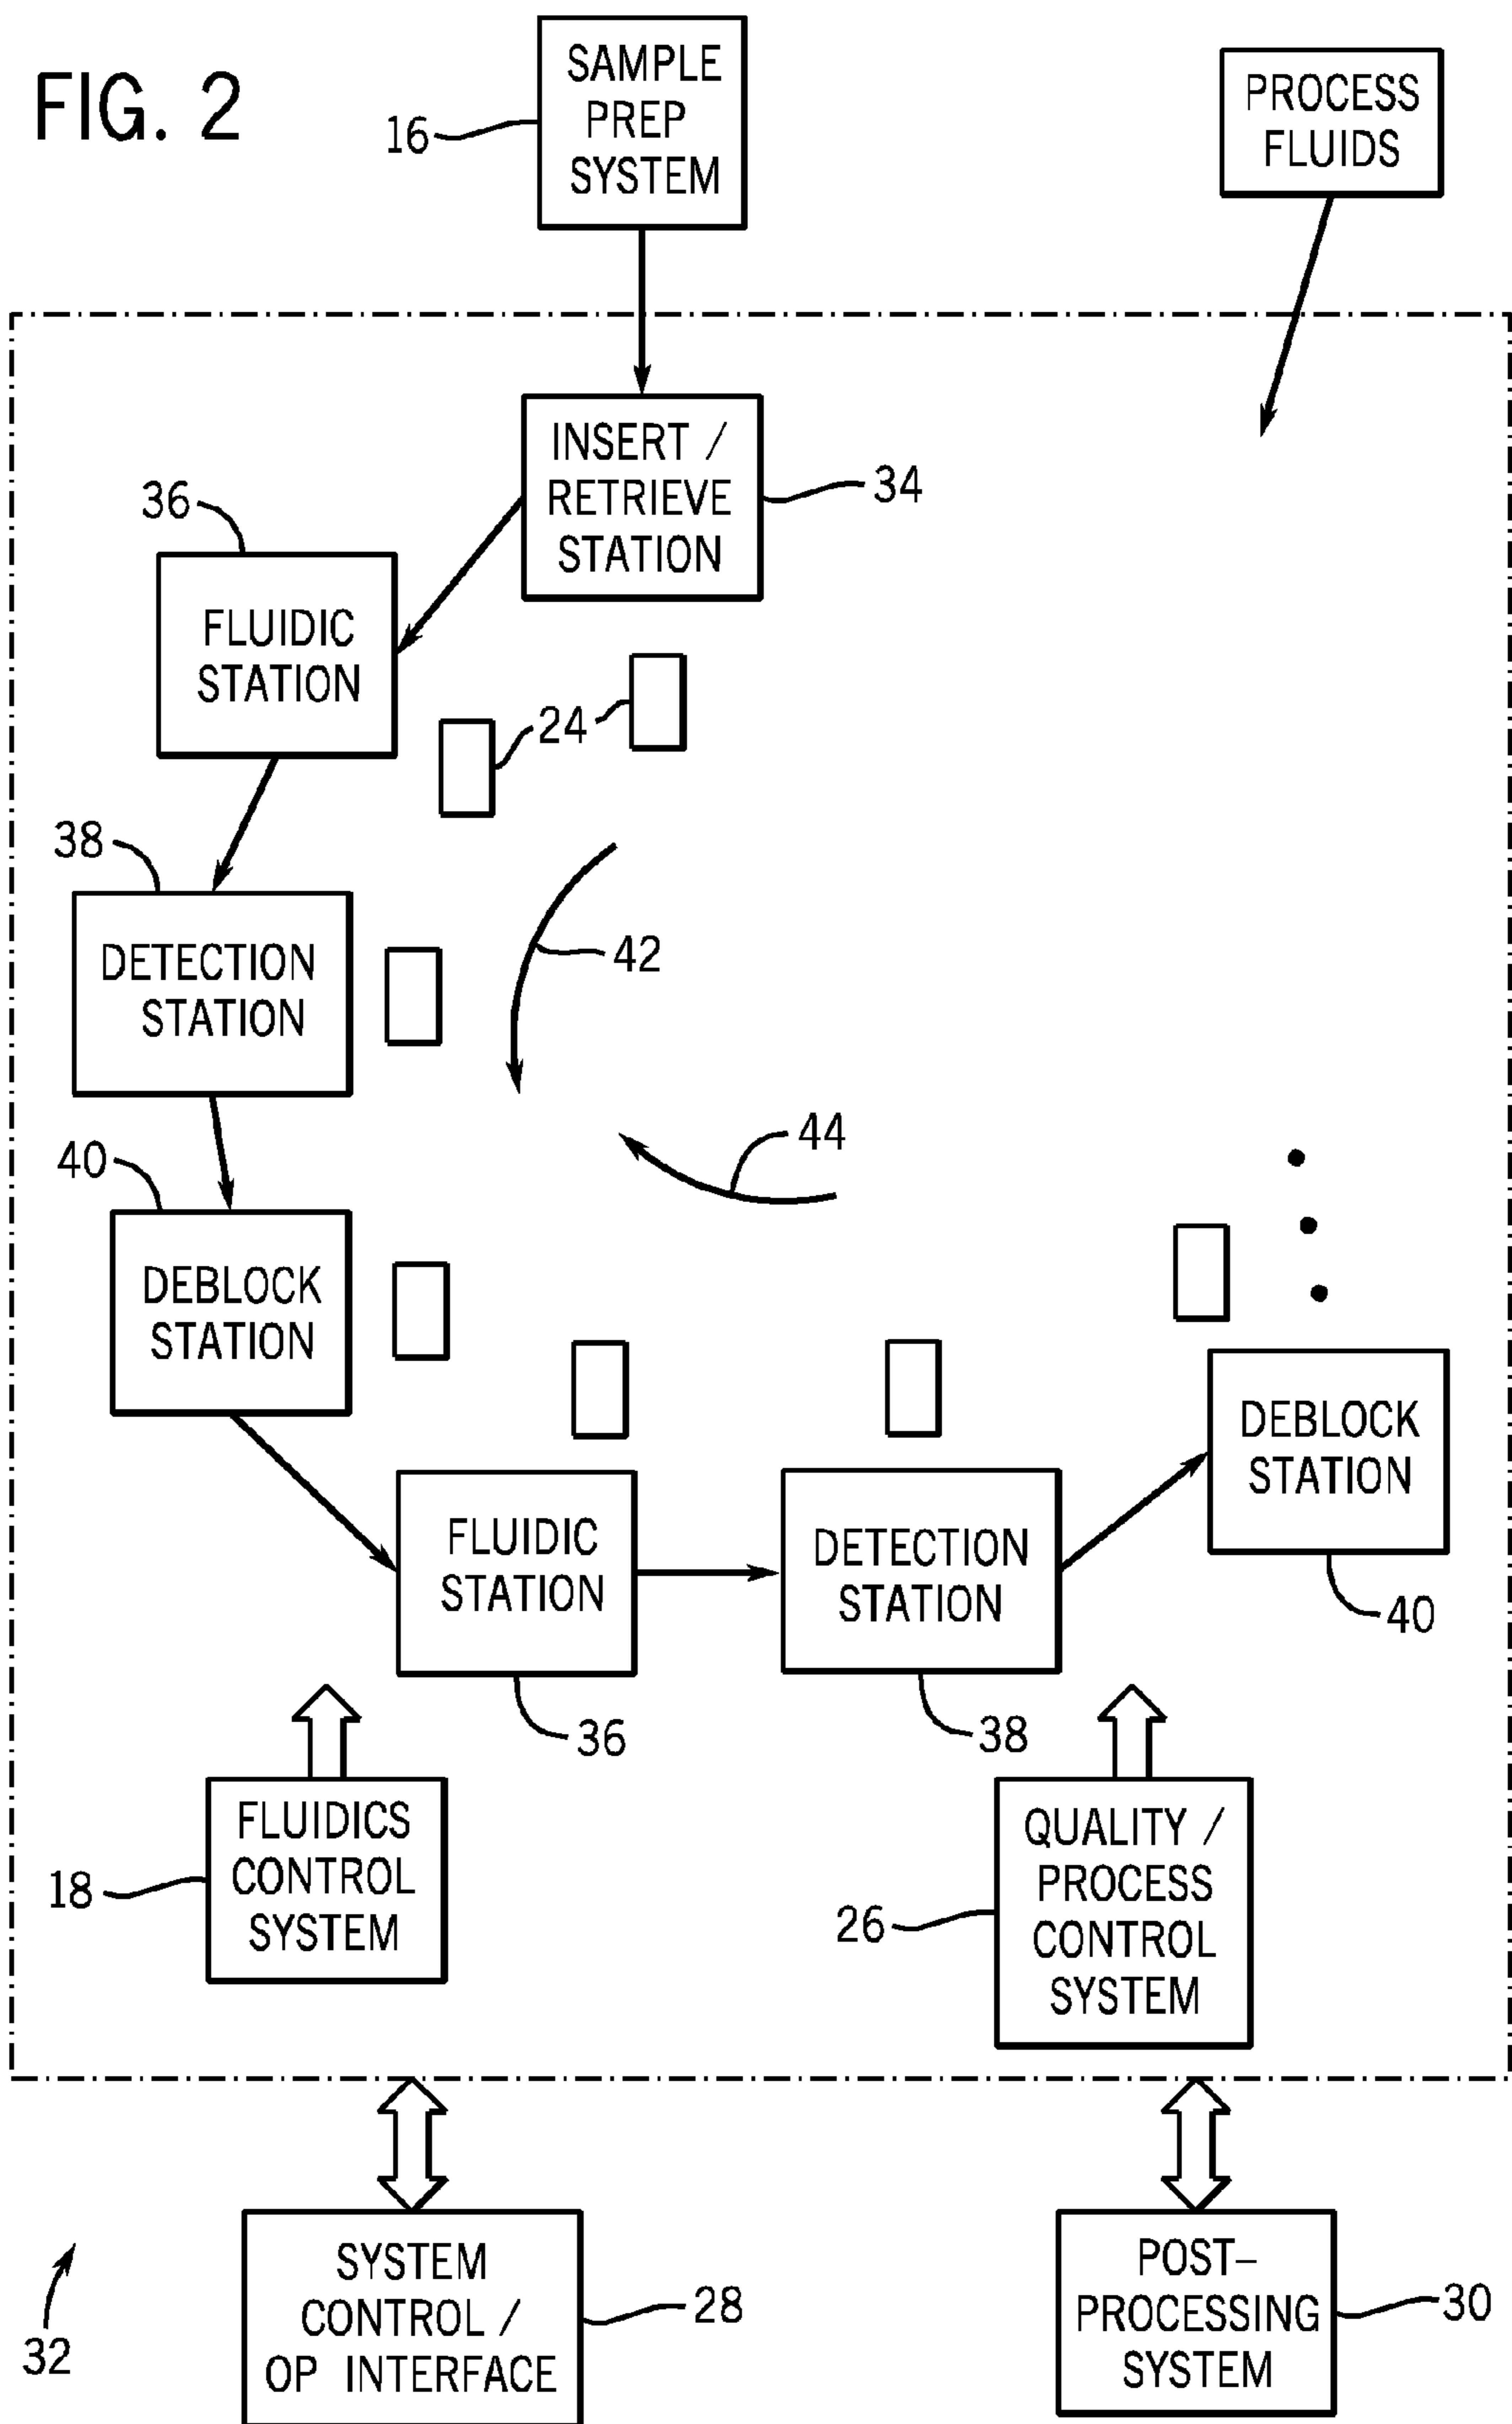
FIG. 2

16 SAMPLE PREP SYSTEM

PROCESS FLUIDS

INSERT / RETRIEVE STATION 34

36 FLUIDIC STATION

24

38 DETECTION STATION

42

40 DEBLOCK STATION

44

FLUIDIC STATION 36

DETECTION STATION 38

DEBLOCK STATION 40

18 FLUIDICS CONTROL SYSTEM

26 QUALITY / PROCESS CONTROL SYSTEM

32

SYSTEM CONTROL / OP INTERFACE 28

POST-PROCESSING SYSTEM 30